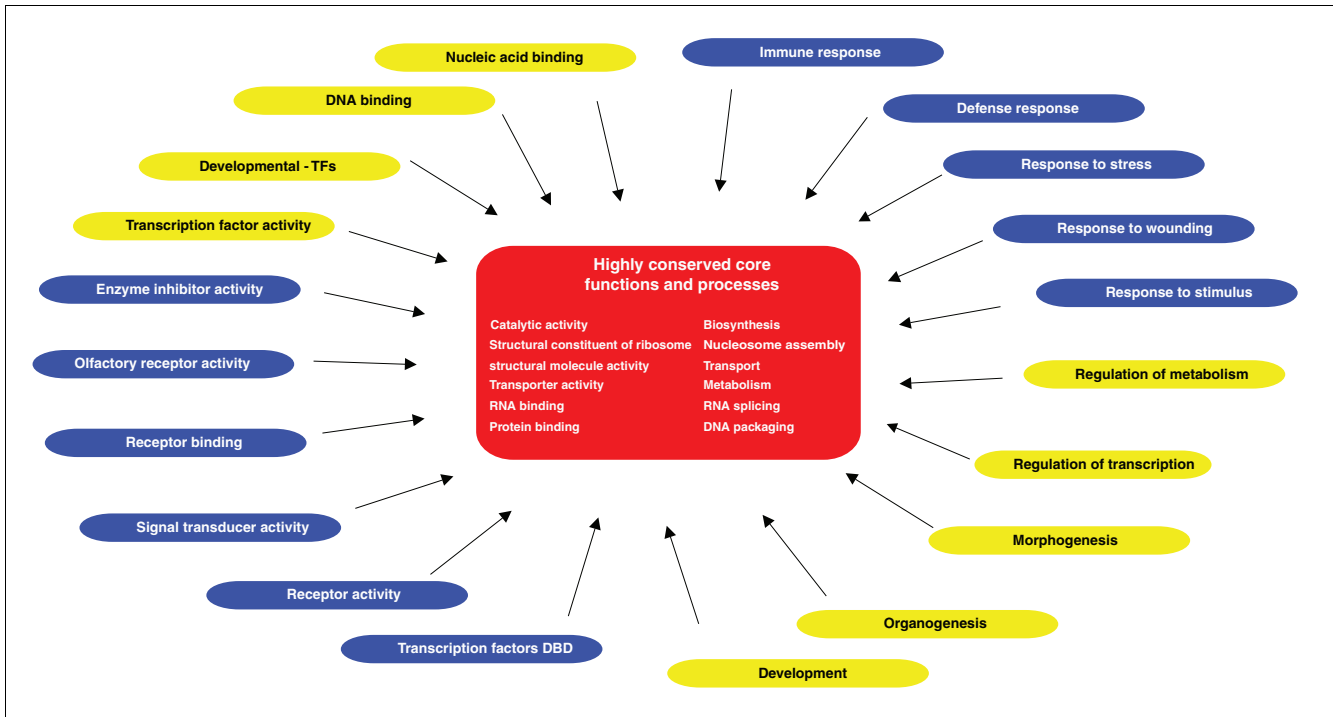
Nucleic acid binding

Immune response

DNA binding

Defense response

Developmental - TFs

Response to stress

Transcription factor activity

Response to wounding

Enzyme inhibitor activity

Response to stimulus

Olfactory receptor activity

Regulation of metabolism

Receptor binding

Regulation of transcription

Signal transducer activity

Morphogenesis

Receptor activity

Organogenesis

Transcription factors DBD

Development

Highly conserved core functions and processes

Catalytic activity
Structural constituent of ribosome
structural molecule activity
Transporter activity
RNA binding
Protein binding

Biosynthesis
Nucleosome assembly
Transport
Metabolism
RNA splicing
DNA packaging